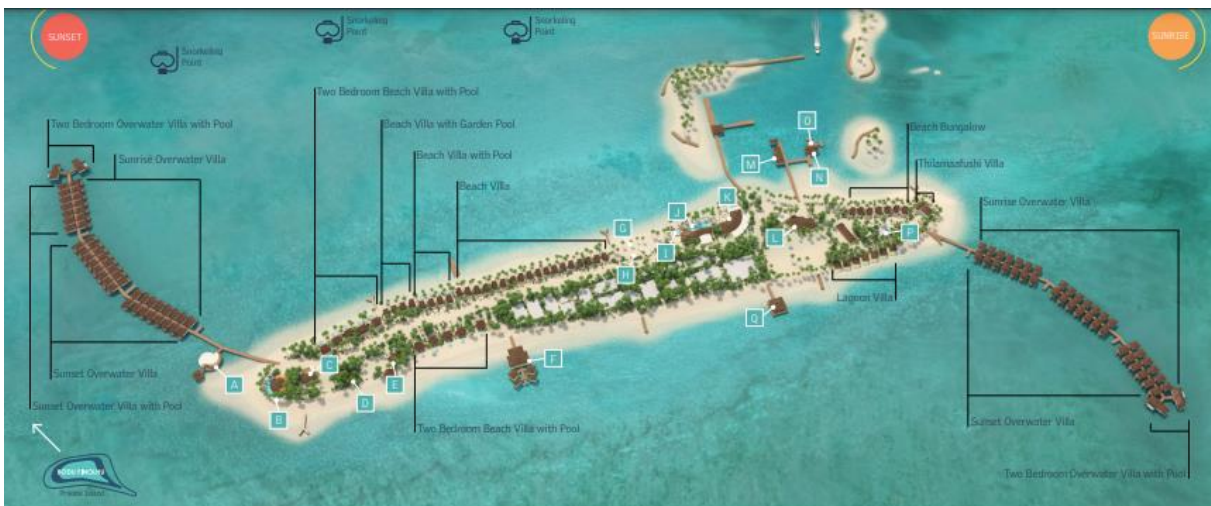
SUNSET

Snorkeling Point

Snorkeling Point

Snorkeling Point

SUNRISE

Two Bedroom Beach Villa with Pool

Two Bedroom Overwater Villa with Pool

Beach Villa with Garden Pool

Sunrise Overwater Villa

Beach Villa with Pool

Beach Villa

Beach Bungalow

Thilamaafushi Villa

Sunrise Overwater Villa

Lagoon Villa

Sunset Overwater Villa

Sunset Overwater Villa with Pool

Two Bedroom Beach Villa with Pool

Sunset Overwater Villa

Two Bedroom Overwater Villa with Pool

A B C D E F G H I J K L M N O P Q

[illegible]
Private Island